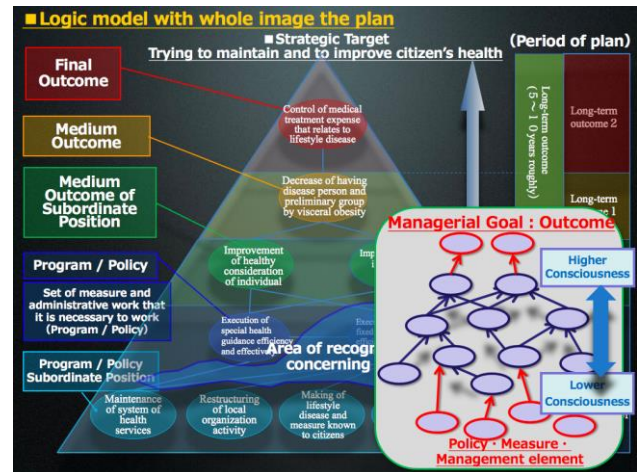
■Logic model with whole image the plan

■Strategic Target
Trying to maintain and to improve citizen's health

(Period of plan)

Final Outcome

Medium Outcome

Medium Outcome of Subordinate Position

Program / Policy

Set of measure and administrative work that it is necessary to work (Program / Policy)

Program / Policy Subordinate Position

Control of medical treatment expense that relates to lifestyle disease

Decrease of having disease person and preliminary group by visceral obesity

Improvement of healthy consideration of individual

Imp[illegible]

Execution of special health guidance efficiency and effective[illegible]

Exec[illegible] fixed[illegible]

Area of recog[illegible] concerning

Maintenance of system of health services

Restructuring of local organization activity

Making of lifestyle disease and measure known to citizens

Long-term outcome (5～10 years roughly)

Long-term outcome 2

Long-term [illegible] 1

Managerial Goal : Outcome

Higher Consciousness

Lower Consciousness

Policy・Measure・Management element